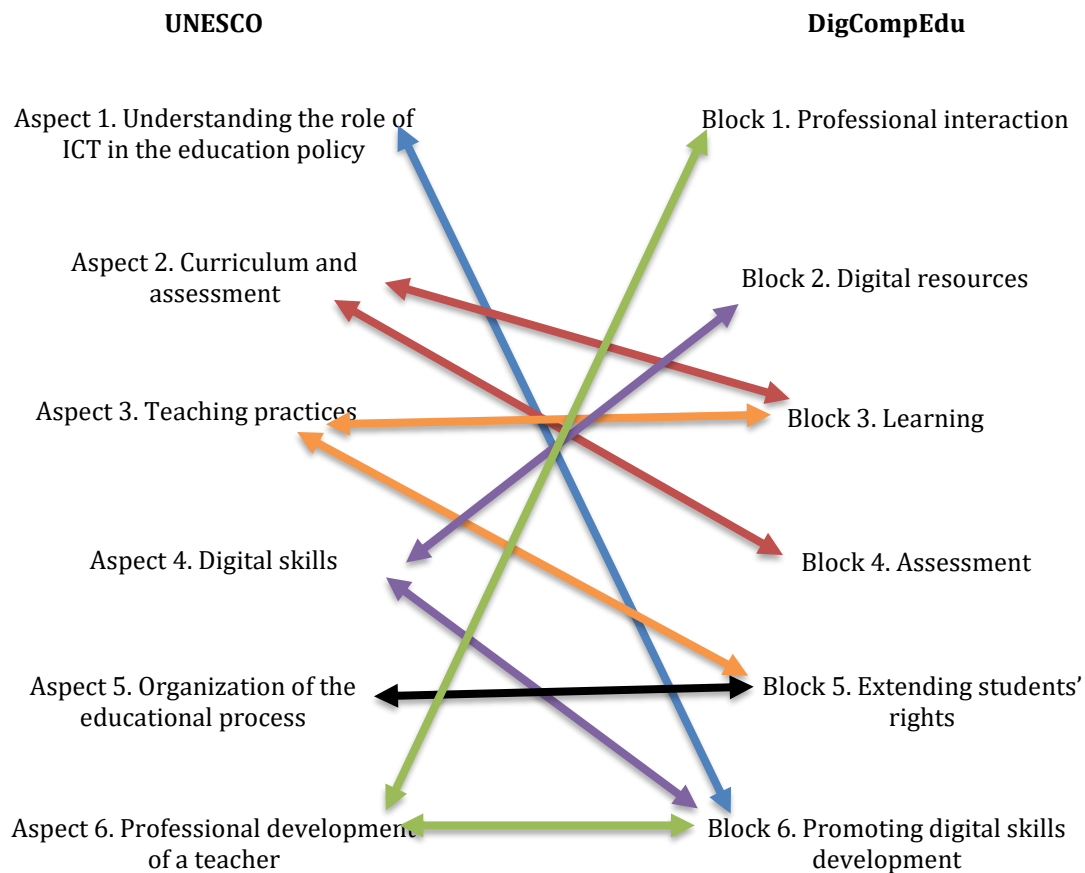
UNESCO

DigCompEdu

Aspect 1. Understanding the role of ICT in the education policy

Block 1. Professional interaction

Aspect 2. Curriculum and assessment

Block 2. Digital resources

Aspect 3. Teaching practices

Block 3. Learning

Aspect 4. Digital skills

Block 4. Assessment

Aspect 5. Organization of the educational process

Block 5. Extending students' rights

Aspect 6. Professional development of a teacher

Block 6. Promoting digital skills development